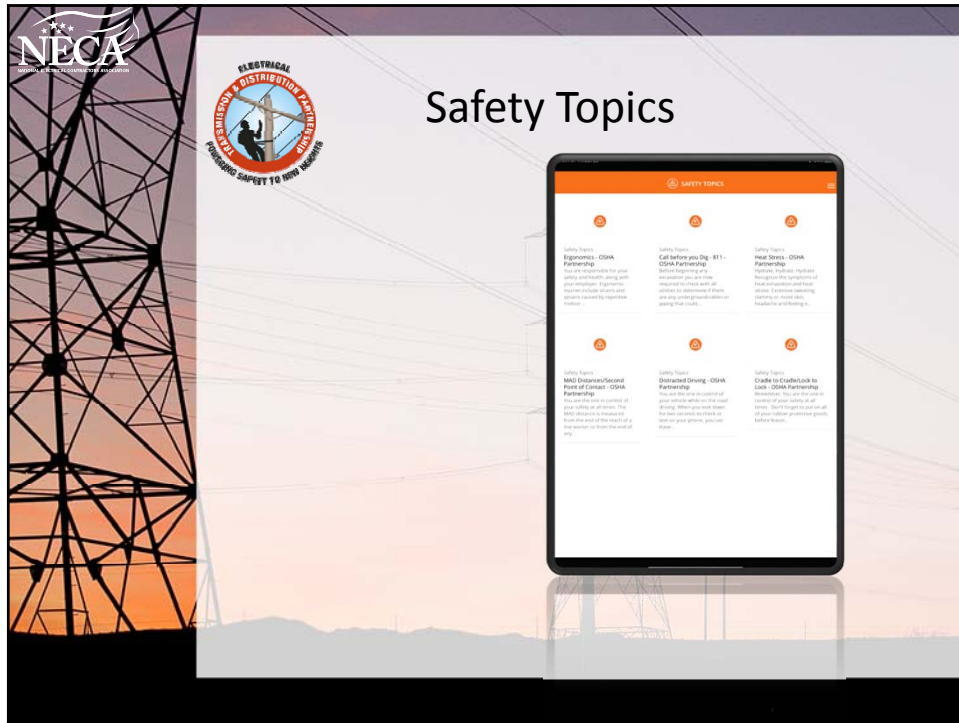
NECA
NATIONAL ELECTRICAL CONTRACTORS ASSOCIATION

ELECTRICAL TRANSMISSION & DISTRIBUTION PARTNERSHIP
POWERING SAFETY TO NEW HEIGHTS

Safety Topics

SAFETY TOPICS

Safety Topics
Ergonomics - OSHA Partnership
You are responsible for your safety and health, along with your employer. Ergonomic injuries include strains and sprains caused by repetitive motion ...

Safety Topics
Call before you Dig - 811 - OSHA Partnership
Before beginning any excavation you are now required to check with all utilities to determine if there are any underground cables or piping that could...

Safety Topics
Heat Stress - OSHA Partnership
Hydrate, Hydrate, Hydrate. Recognize the symptoms of heat exhaustion and heat stroke. Excessive sweating, clammy or moist skin, headache and feeling n...

Safety Topics
MAD Distances/Second Point of Contact - OSHA Partnership
You are the one in control of your safety at all times. The MAD distance is measured from the end of the reach of a line worker or from the end of any...

Safety Topics
Distracted Driving - OSHA Partnership
You are the one in control of your vehicle while on the road driving. When you look down for two seconds to check or text on your phone, you can trave...

Safety Topics
Cradle to Cradle/Lock to Lock - OSHA Partnership
Remember, You are the one in control of your safety at all times. Don't forget to put on all of your rubber protective goods before leavin...